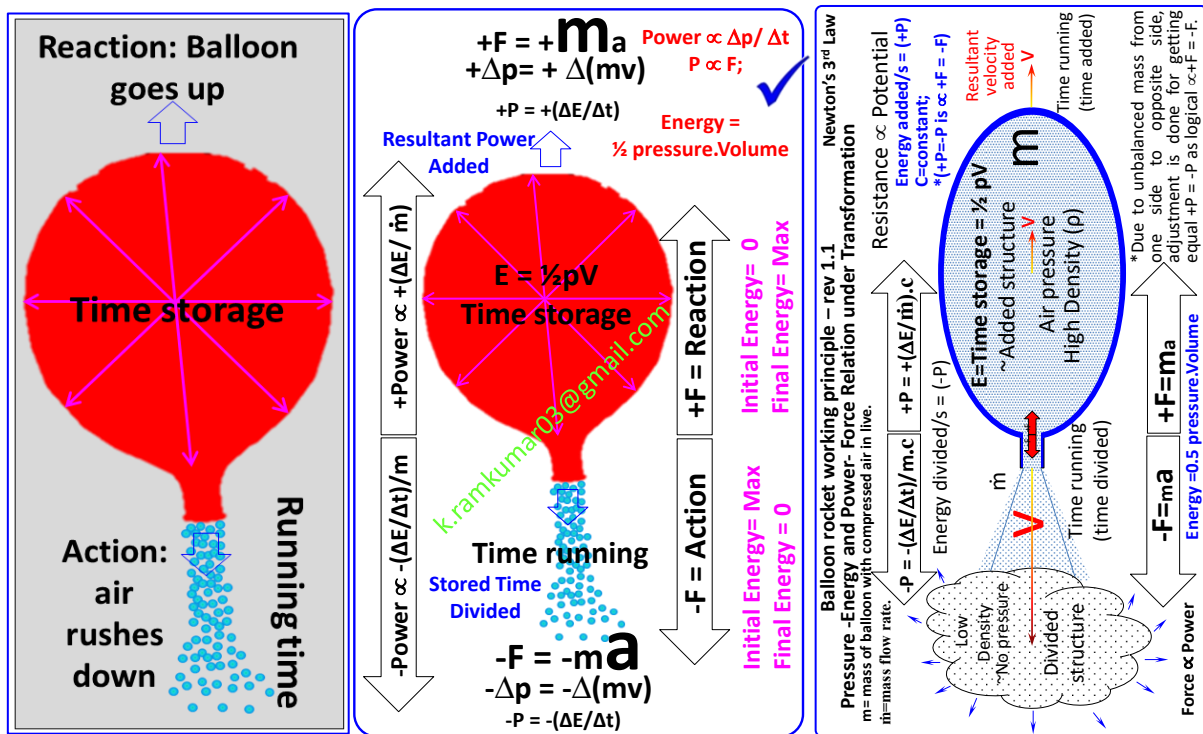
Reaction: Balloon goes up

Time storage

Action: air rushes down

Running time

+F = +ma
+Δp= + Δ(mv)

Power ∝ Δp/ Δt
P ∝ F;

+P = +(ΔE/Δt)

Resultant Power Added

Energy = ½ pressure.Volume

+Power ∝ +(ΔE/ ṁ)

E = ½pV
Time storage

+F = Reaction

Initial Energy= 0
Final Energy= Max

k.ramkumar03@gmail.com

-Power ∝ -(ΔE/Δt)/m

Time running

Stored Time Divided

-F = Action

Initial Energy= Max
Final Energy = 0

-F = -ma
-Δp = -Δ(mv)
-P = -(ΔE/Δt)

Balloon rocket working principle – rev 1.1
Newton's 3rd Law
Pressure -Energy and Power- Force Relation under Transformation
m= mass of balloon with compressed air in live.
ṁ=mass flow rate.

Resistance ∝ Potential
Energy added/s = (+P)
C=constant;
*(+P=-P is ∝ +F = -F)

Resultant velocity added
V

Time running (time added)

*Due to unbalanced mass from one side to opposite side, adjustment is done for getting equal +P = -P as logical ∝+F = -F.

+P = +(ΔE/ṁ).c

E=Time storage = ½ pV
~Added structure
V
Air pressure
High Density (ρ)

m

+F=ma

-P = -(ΔE/Δt)/m.c

Energy divided/s = (-P)

ṁ

V

Time running (time divided)

-F=ma

Energy =0.5 pressure.Volume

Low Density ~No pressure

Divided structure

Force ∝ Power